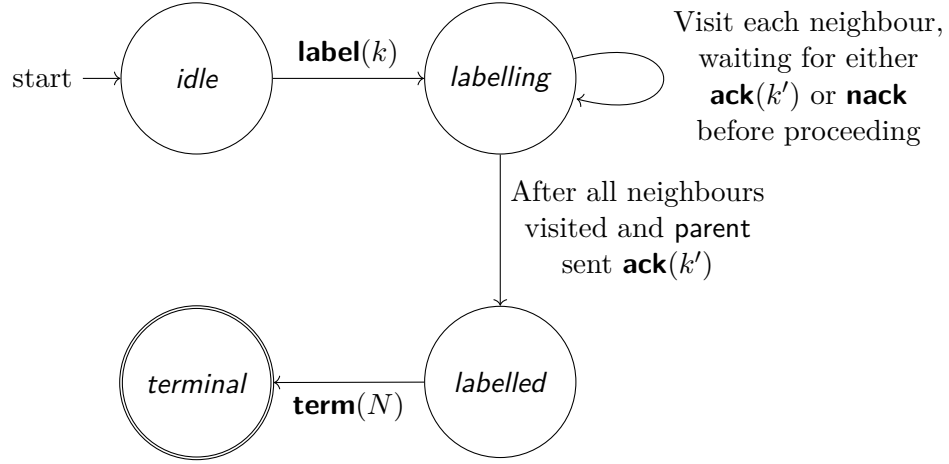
start

idle

**label**$(k)$

labelling

Visit each neighbour, waiting for either **ack**$(k')$ or **nack** before proceeding

After all neighbours visited and parent sent **ack**$(k')$

terminal

**term**$(N)$

labelled